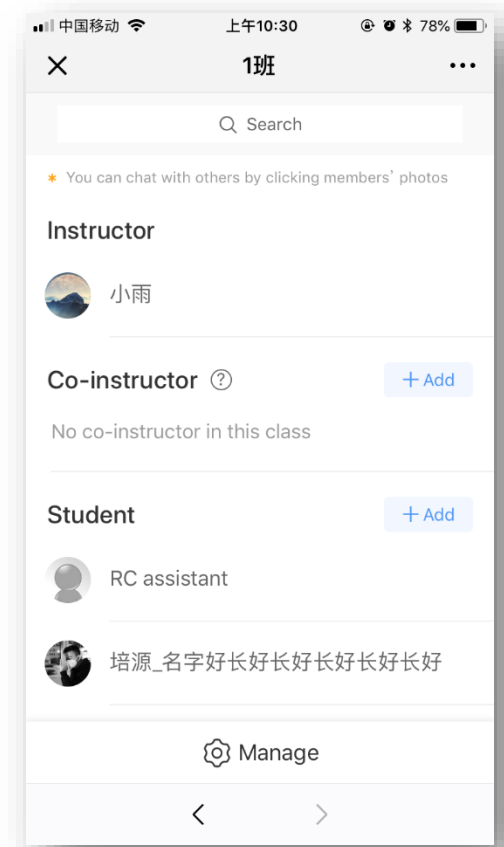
中国移动 上午10:30 78%

1班

Search

* You can chat with others by clicking members' photos

Instructor

小雨

Co-instructor

+ Add

No co-instructor in this class

Student

+ Add

RC assistant

培源_名字好长好长好长好长好长好

Manage